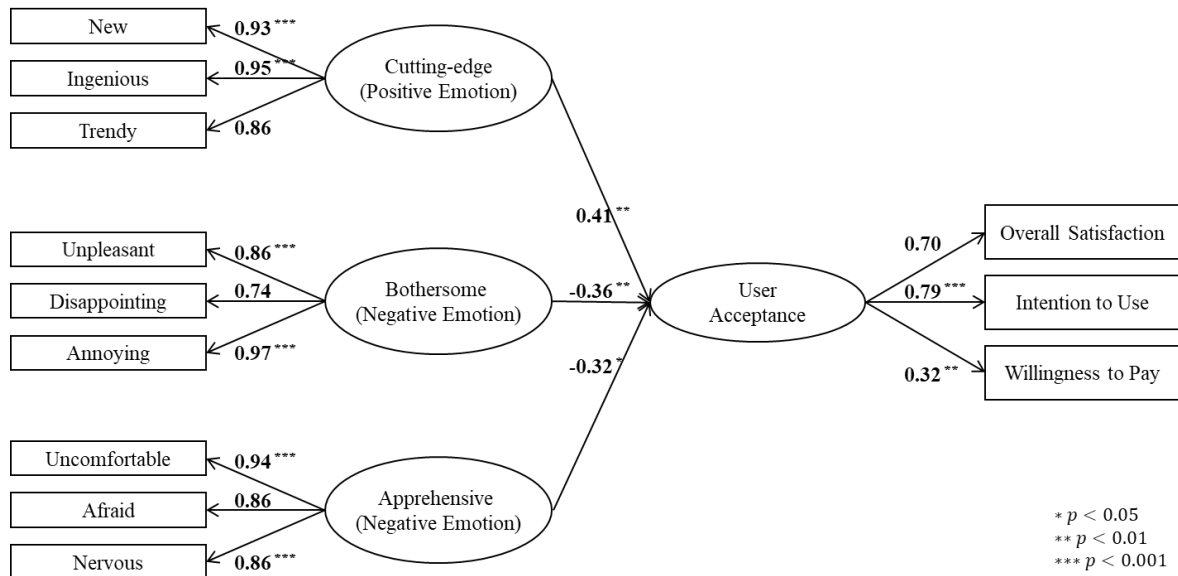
New
$0.93^{***}$
Ingenious
$0.95^{***}$
Trendy
$0.86$
Cutting-edge (Positive Emotion)

Unpleasant
$0.86^{***}$
Disappointing
$0.74$
Annoying
$0.97^{***}$
Bothersome (Negative Emotion)

Uncomfortable
$0.94^{***}$
Afraid
$0.86$
Nervous
$0.86^{***}$
Apprehensive (Negative Emotion)

$0.41^{**}$
$-0.36^{**}$
$-0.32^{*}$

User Acceptance

$0.70$
Overall Satisfaction
$0.79^{***}$
Intention to Use
$0.32^{**}$
Willingness to Pay

$* p < 0.05$
$** p < 0.01$
$*** p < 0.001$